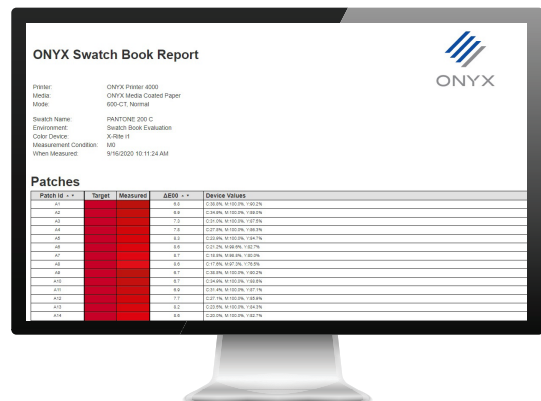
ONYX Swatch Book Report

ONYX

Printer: ONYX Printer 4000
Media: ONYX Media Coated Paper
Mode: 600-CT, Normal

Swatch Name: PANTONE 200 C
Environment: Swatch Book Evaluation
Color Device: X-Rite i1
Measurement Condition: M0
When Measured: 9/16/2020 10:11:24 AM

Patches

| Patch Id | Target | Measured | ΔE00 | Device Values |
|---|---|---|---|---|
| A1 | | | 9.0 | C:30.0%, M:100.0%, Y:90.2% |
| A2 | | | 6.9 | C:34.9%, M:100.0%, Y:88.0% |
| A3 | | | 7.0 | C:31.0%, M:100.0%, Y:87.6% |
| A4 | | | 7.6 | C:27.0%, M:100.0%, Y:86.3% |
| A5 | | | 6.3 | C:33.9%, M:100.0%, Y:94.7% |
| A6 | | | 9.5 | C:31.2%, M:96.8%, Y:82.7% |
| A7 | | | 8.7 | C:16.6%, M:96.0%, Y:80.0% |
| A8 | | | 8.6 | C:17.6%, M:97.3%, Y:78.5% |
| A9 | | | 8.7 | C:36.9%, M:100.0%, Y:80.2% |
| A10 | | | 8.7 | C:34.6%, M:100.0%, Y:80.5% |
| A11 | | | 6.9 | C:31.4%, M:100.0%, Y:87.1% |
| A12 | | | 7.7 | C:27.1%, M:100.0%, Y:85.8% |
| A13 | | | 9.2 | C:23.5%, M:100.0%, Y:84.3% |
| A14 | | | 8.6 | C:20.0%, M:100.0%, Y:82.7% |